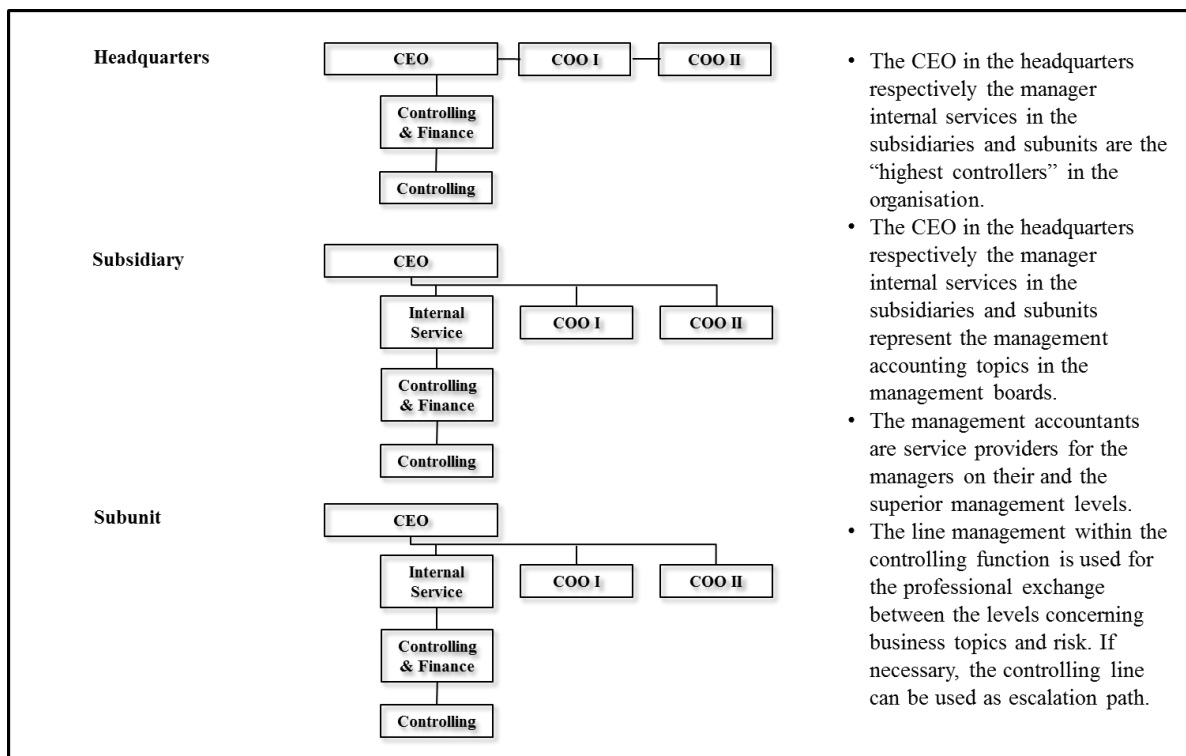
Headquarters

CEO

COO I

COO II

Controlling & Finance

Controlling

Subsidiary

CEO

Internal Service

COO I

COO II

Controlling & Finance

Controlling

Subunit

CEO

Internal Service

COO I

COO II

Controlling & Finance

Controlling

• The CEO in the headquarters respectively the manager internal services in the subsidiaries and subunits are the "highest controllers" in the organisation.
• The CEO in the headquarters respectively the manager internal services in the subsidiaries and subunits represent the management accounting topics in the management boards.
• The management accountants are service providers for the managers on their and the superior management levels.
• The line management within the controlling function is used for the professional exchange between the levels concerning business topics and risk. If necessary, the controlling line can be used as escalation path.